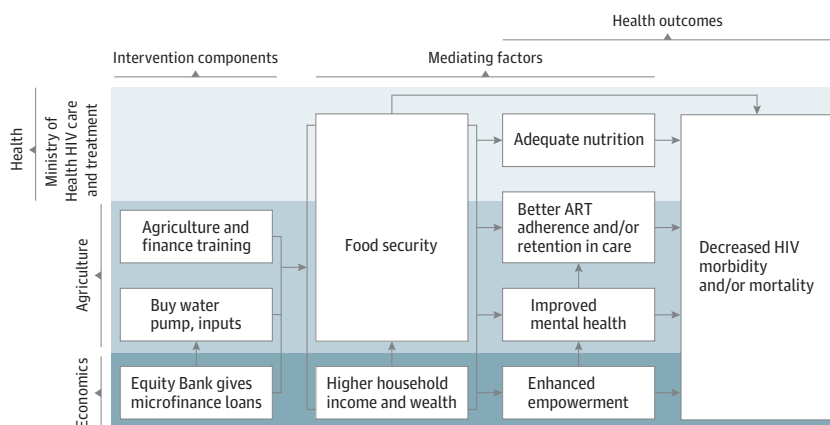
Health outcomes

Intervention components

Mediating factors

Health

Ministry of Health HIV care and treatment

Agriculture

Economics

Adequate nutrition

Agriculture and finance training

Food security

Better ART adherence and/or retention in care

Decreased HIV morbidity and/or mortality

Buy water pump, inputs

Improved mental health

Equity Bank gives microfinance loans

Higher household income and wealth

Enhanced empowerment